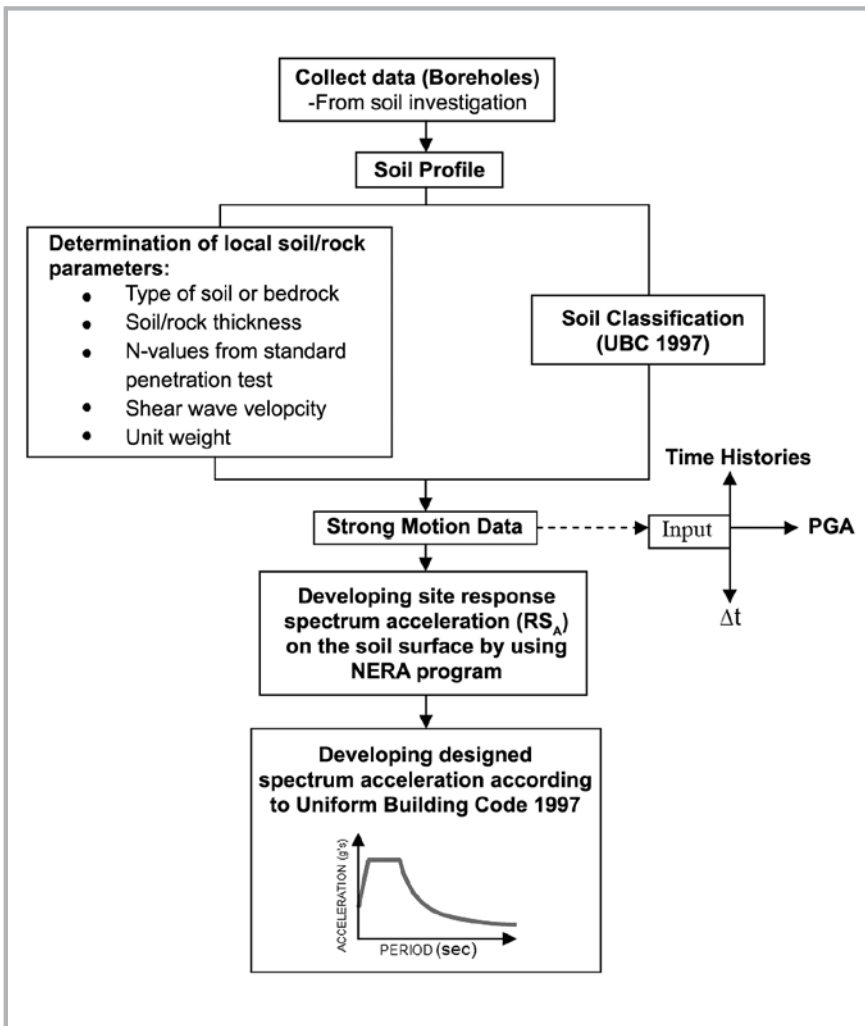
Collect data (Boreholes)
-From soil investigation

Soil Profile

Determination of local soil/rock parameters:
- Type of soil or bedrock
- Soil/rock thickness
- N-values from standard penetration test
- Shear wave velopcity
- Unit weight

Soil Classification (UBC 1997)

Time Histories

Strong Motion Data

Input

PGA

$\Delta t$

Developing site response spectrum acceleration ($RS_A$) on the soil surface by using NERA program

Developing designed spectrum acceleration according to Uniform Building Code 1997

ACCELERATION (g's)

PERIOD (sec)